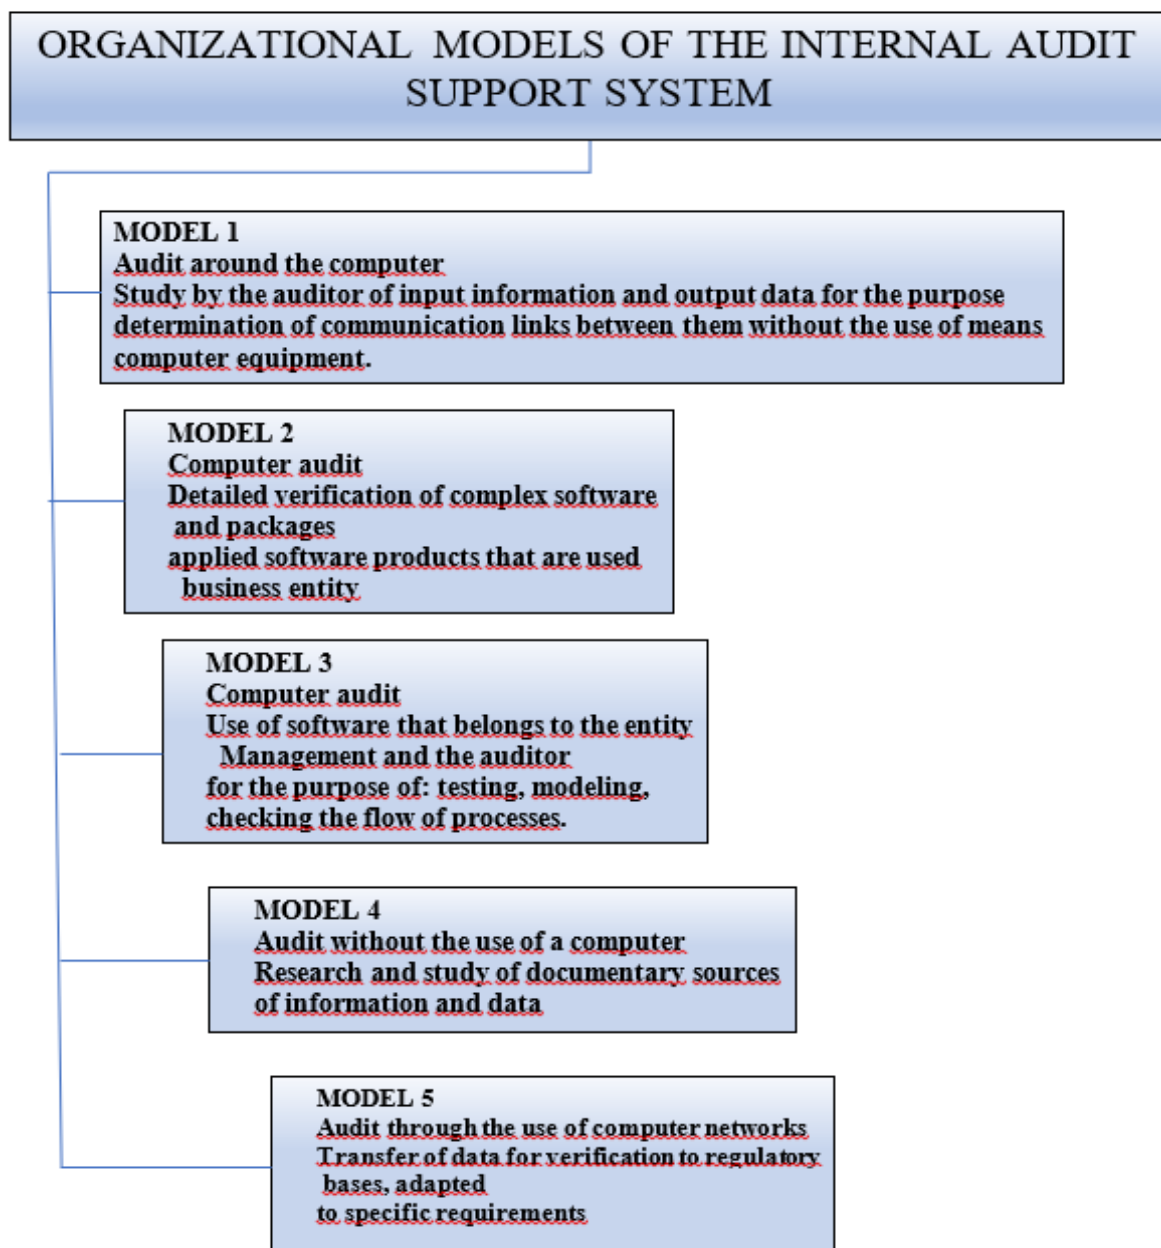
ORGANIZATIONAL MODELS OF THE INTERNAL AUDIT SUPPORT SYSTEM

MODEL 1
Audit around the computer
Study by the auditor of input information and output data for the purpose determination of communication links between them without the use of means computer equipment.

MODEL 2
Computer audit
Detailed verification of complex software and packages
applied software products that are used business entity

MODEL 3
Computer audit
Use of software that belongs to the entity Management and the auditor
for the purpose of: testing, modeling, checking the flow of processes.

MODEL 4
Audit without the use of a computer
Research and study of documentary sources of information and data

MODEL 5
Audit through the use of computer networks
Transfer of data for verification to regulatory bases, adapted
to specific requirements